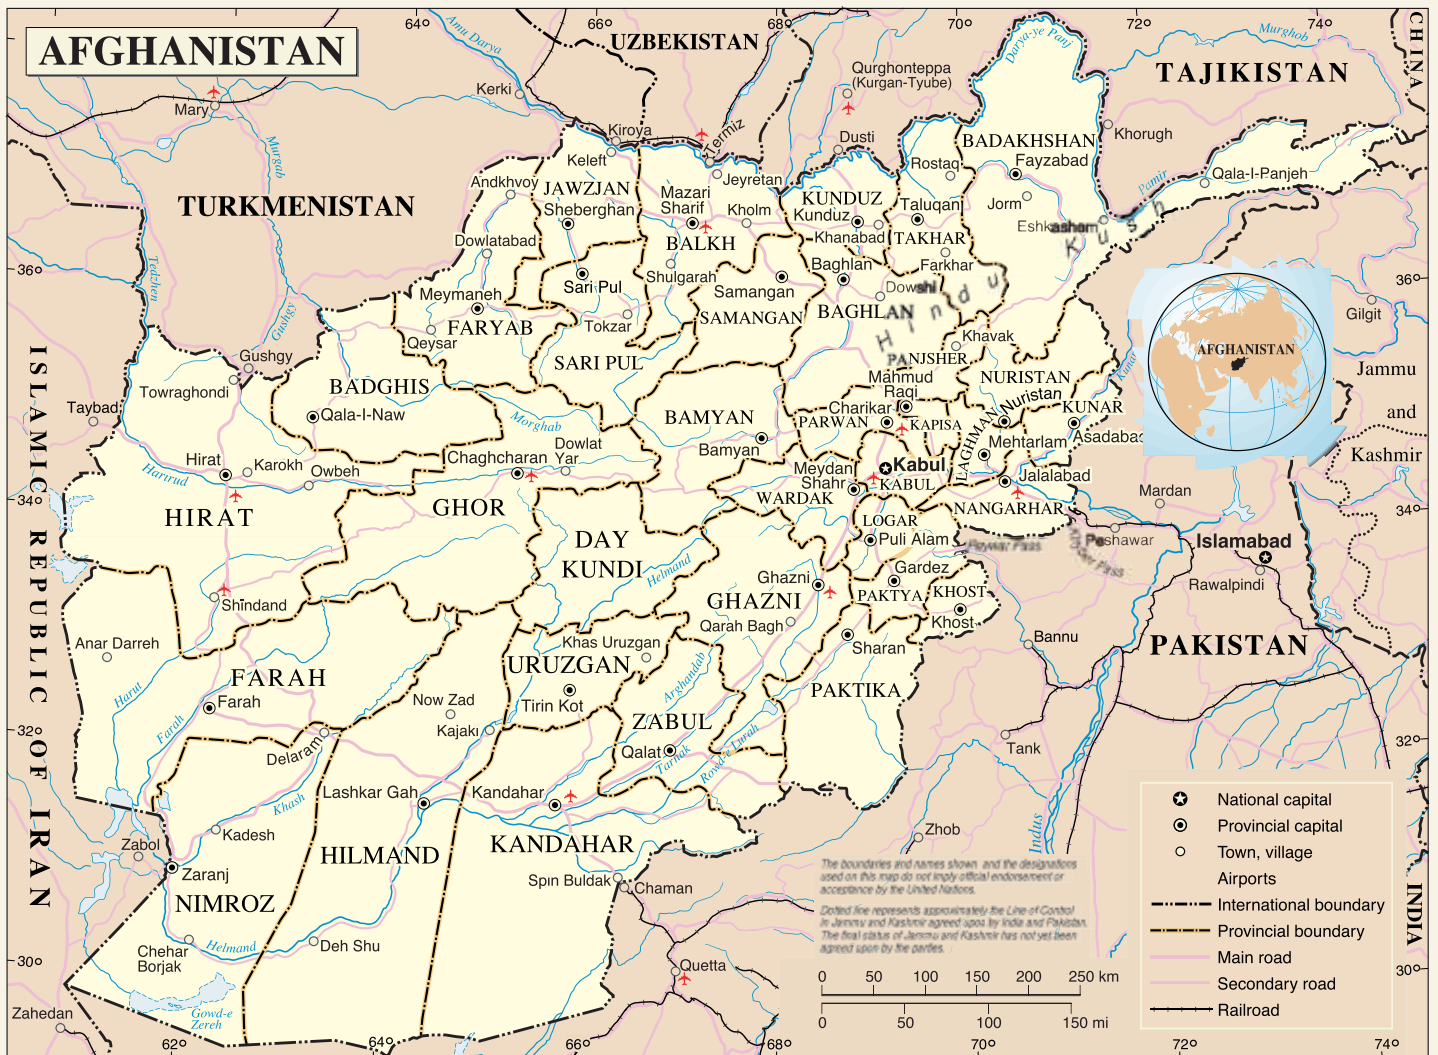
AFGHANISTAN

64° 66° 68° 70° 72° 74°

UZBEKISTAN
TAJIKISTAN
CHINA
TURKMENISTAN
ISLAMIC REPUBLIC OF IRAN
PAKISTAN
INDIA

Amu Darya
Darya-ye Panj
Murghob
Qurghonteppa (Kurgan-Tyube)
Mary
Kerki
Kiroya
Termiz
Dusti
Khorugh
Murgab
Keleft
Andkhvoy
JAWZJAN
Sheberghan
Mazari Sharif
Jeyretan
Kholm
KUNDUZ
Kunduz
Rostaq
Taluqan
BADAKHSHAN
Fayzabad
Jorm
Eshkashem
Pamir
Qala-I-Panjeh
Dowlatabad
BALKH
Khanabad
TAKHAR
Farkhar
Hindu Kush
Tedzhen
36°
Sari Pul
Shulgarah
Samangan
Baghlan
Dowshi
Meymaneh
FARYAB
Qeysar
Tokzar
SAMANGAN
BAGHLAN
Gushgy
Gushgy
SARI PUL
Khavak
PANJSHER
Gilgit
Jammu and Kashmir
Towraghondi
BADGHIS
Qala-I-Naw
Mahmud Raqi
NURISTAN
Nuristan
KUNAR
Kunar
Taybad
Morghab
BAMYAN
Charikar
PARWAN
KAPISA
Mehtarlam
Asadabad
Dowlat Yar
Chaghcharan
Bamyan
LAGHMAN
Hirat
Karokh
Owbeh
Harirud
Meydan Shahr
Kabul
KABUL
Jalalabad
34°
WARDAK
Mardan
HIRAT
GHOR
LOGAR
NANGARHAR
Peshawar
Khyber Pass
Puli Alam
Islamabad
DAY KUNDI
Helmand
Gardez
Rawalpindi
Ghazni
Shindand
GHAZNI
PAKTYA
KHOST
Khost
Qarah Bagh
Anar Darreh
Khas Uruzgan
Sharan
Bannu
URUZGAN
FARAH
Arghandab
PAKTIKA
Harut
Farah
Now Zad
Tirin Kot
Farah
Kajaki
ZABUL
32°
Delaram
Qalat
Tarnak
Rowd-e Lurah
Tank
Khash
Lashkar Gah
Kandahar
Kadesh
Zabol
KANDAHAR
Zhob
Indus
Zaranj
HILMAND
Spin Buldak
Chaman
NIMROZ
Helmand
Deh Shu
Chehar Borjak
30°
Quetta
Zahedan
Gowd-e Zereh
62°

AFGHANISTAN

The boundaries and names shown and the designations used on this map do not imply official endorsement or acceptance by the United Nations.

Dotted line represents approximately the Line of Control in Jammu and Kashmir agreed upon by India and Pakistan. The final status of Jammu and Kashmir has not yet been agreed upon by the parties.

0 50 100 150 200 250 km
0 50 100 150 mi

National capital
Provincial capital
Town, village
Airports
International boundary
Provincial boundary
Main road
Secondary road
Railroad